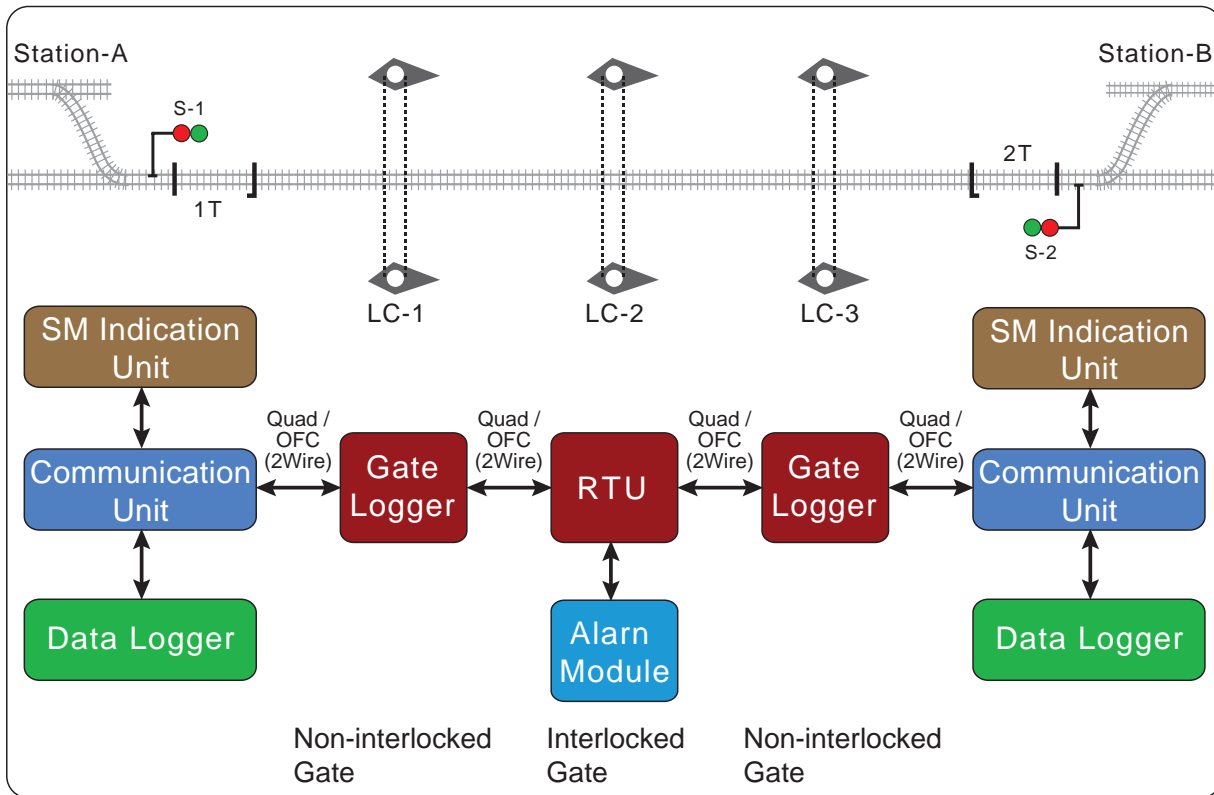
Station-A

Station-B

S-1

1T

2T

S-2

LC-1

LC-2

LC-3

SM Indication Unit

Communication Unit

Data Logger

Quad / OFC (2Wire)

Gate Logger

Quad / OFC (2Wire)

RTU

Alarn Module

Quad / OFC (2Wire)

Gate Logger

Quad / OFC (2Wire)

SM Indication Unit

Communication Unit

Data Logger

Non-interlocked Gate

Interlocked Gate

Non-interlocked Gate